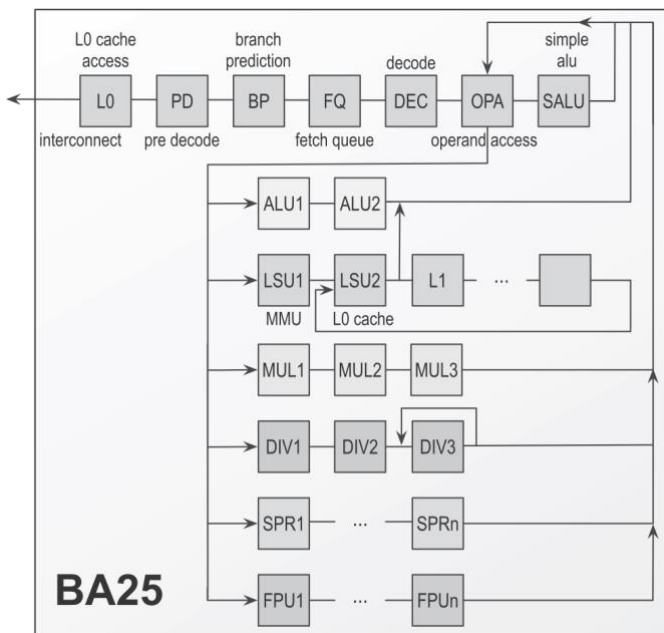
L0 cache access
branch prediction
decode
simple alu

L0
PD
BP
FQ
DEC
OPA
SALU

interconnect
pre decode
fetch queue
operand access

ALU1
ALU2

LSU1
LSU2
L1
···

MMU
L0 cache

MUL1
MUL2
MUL3

DIV1
DIV2
DIV3

SPR1
···
SPRn

BA25

FPU1
···
FPUn